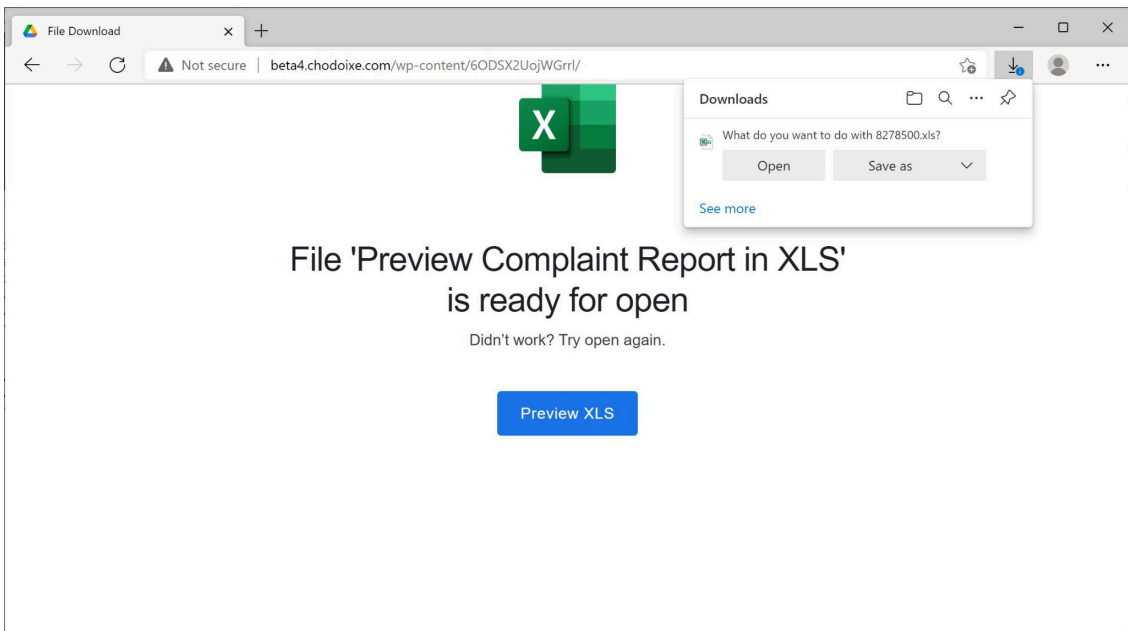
File Download

Not secure | beta4.chodoixe.com/wp-content/6ODSX2UojWGrrl/

Downloads

What do you want to do with 8278500.xls?

Open

Save as

See more

X

File 'Preview Complaint Report in XLS' is ready for open

Didn't work? Try open again.

Preview XLS